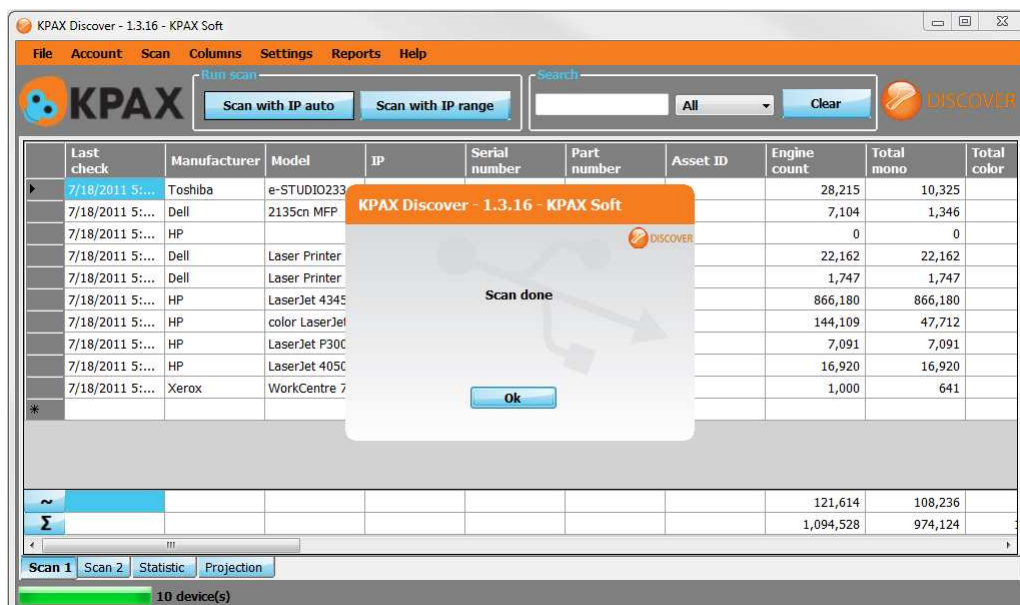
KPAX Discover - 1.3.16 - KPAX Soft

File Account Scan Columns Settings Reports Help

KPAX

Run scan
Scan with IP auto
Scan with IP range

Search
All
Clear

DISCOVER

| | Last check | Manufacturer | Model | IP | Serial number | Part number | Asset ID | Engine count | Total mono | Total color |
|---|---|---|---|---|---|---|---|---|---|---|
| ▸ | 7/18/2011 5:... | Toshiba | e-STUDIO233 | | | | | 28,215 | 10,325 | |
| | 7/18/2011 5:... | Dell | 2135cn MFP | | | | | 7,104 | 1,346 | |
| | 7/18/2011 5:... | HP | | | | | | 0 | 0 | |
| | 7/18/2011 5:... | Dell | Laser Printer | | | | | 22,162 | 22,162 | |
| | 7/18/2011 5:... | Dell | Laser Printer | | | | | 1,747 | 1,747 | |
| | 7/18/2011 5:... | HP | LaserJet 4345 | | | | | 866,180 | 866,180 | |
| | 7/18/2011 5:... | HP | color LaserJet | | | | | 144,109 | 47,712 | |
| | 7/18/2011 5:... | HP | LaserJet P300 | | | | | 7,091 | 7,091 | |
| | 7/18/2011 5:... | HP | LaserJet 4050 | | | | | 16,920 | 16,920 | |
| | 7/18/2011 5:... | Xerox | WorkCentre 7 | | | | | 1,000 | 641 | |
| * | | | | | | | | | | |
| ~ | | | | | | | | 121,614 | 108,236 | |
| Σ | | | | | | | | 1,094,528 | 974,124 | |

KPAX Discover - 1.3.16 - KPAX Soft
DISCOVER
Scan done
Ok

Scan 1 Scan 2 Statistic Projection

10 device(s)